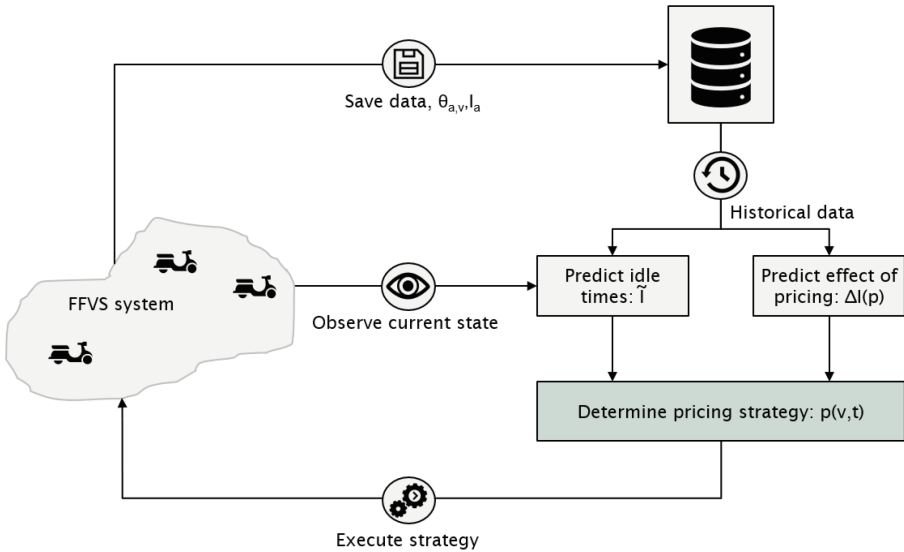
Save data, $\theta_{a,v}$,$I_a$

Historical data

FFVS system

Observe current state

Predict idle times: $\tilde{I}$

Predict effect of pricing: $\Delta I(p)$

Determine pricing strategy: p(v,t)

Execute strategy